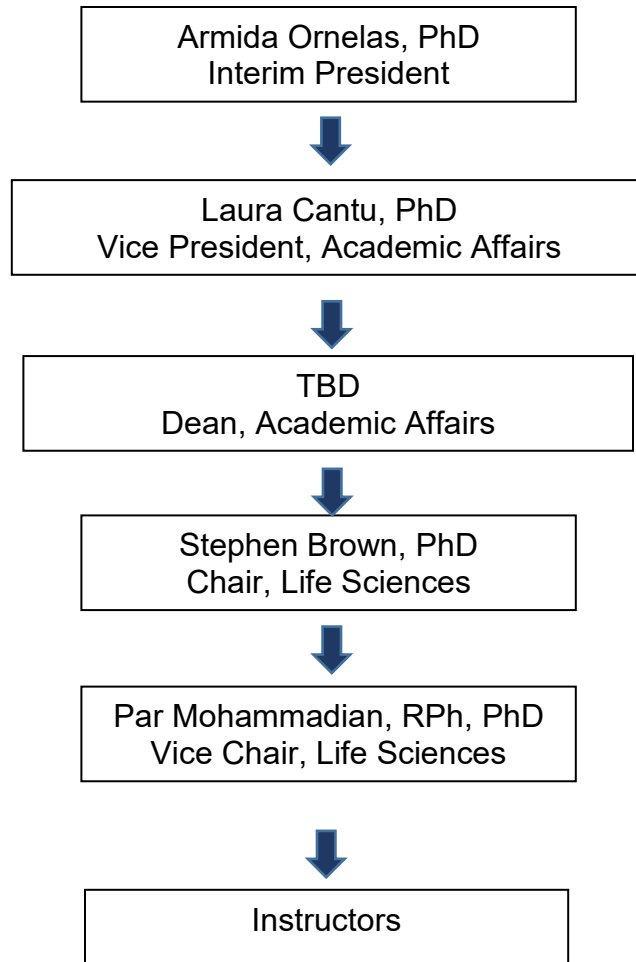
Armida Ornelas, PhD
Interim President

Laura Cantu, PhD
Vice President, Academic Affairs

TBD
Dean, Academic Affairs

Stephen Brown, PhD
Chair, Life Sciences

Par Mohammadian, RPh, PhD
Vice Chair, Life Sciences

Instructors